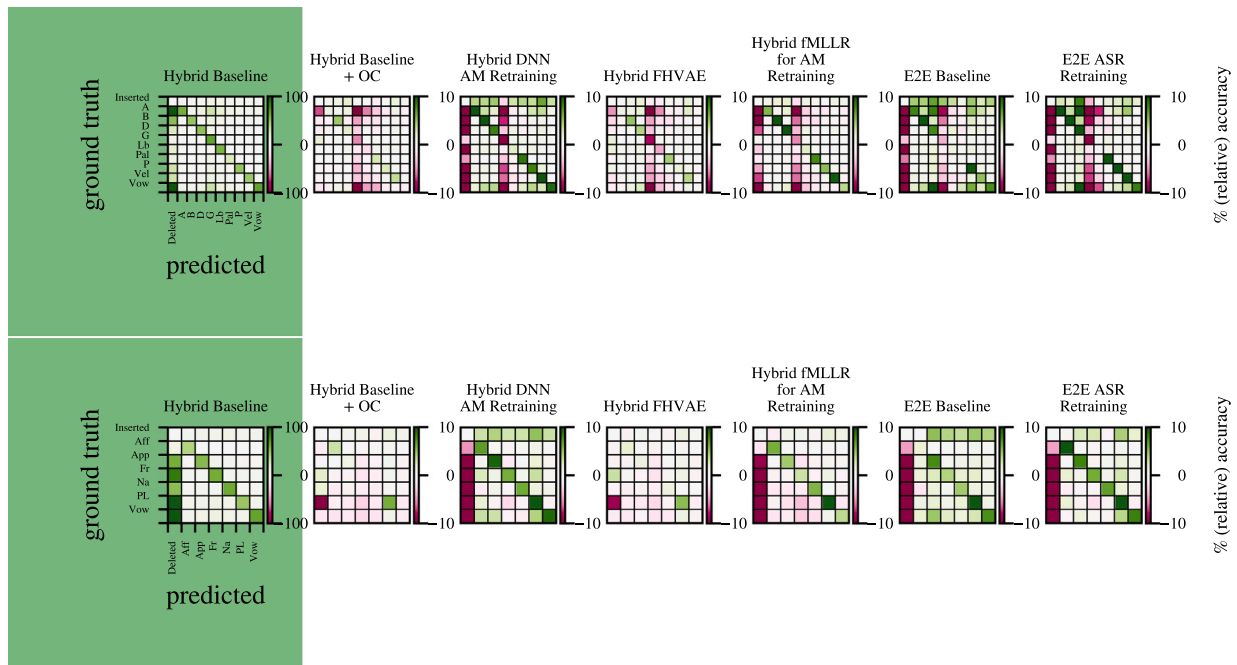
Hybrid Baseline

ground truth

Inserted
A
B
D
G
Lb
Pal
P
Vel
Vow

Deleted
A
B
D
G
Lb
Pal
P
Vel
Vow

predicted

100
0
−100

Hybrid Baseline + OC

10
0
−10

Hybrid DNN AM Retraining

10
0
−10

Hybrid FHVAE

10
0
−10

Hybrid fMLLR for AM Retraining

10
0
−10

E2E Baseline

10
0
−10

E2E ASR Retraining

10
0
−10

% (relative) accuracy

Hybrid Baseline

ground truth

Inserted
Aff
App
Fr
Na
PL
Vow

Deleted
Aff
App
Fr
Na
PL
Vow

predicted

100
0
−100

Hybrid Baseline + OC

10
0
−10

Hybrid DNN AM Retraining

10
0
−10

Hybrid FHVAE

10
0
−10

Hybrid fMLLR for AM Retraining

10
0
−10

E2E Baseline

10
0
−10

E2E ASR Retraining

10
0
−10

% (relative) accuracy